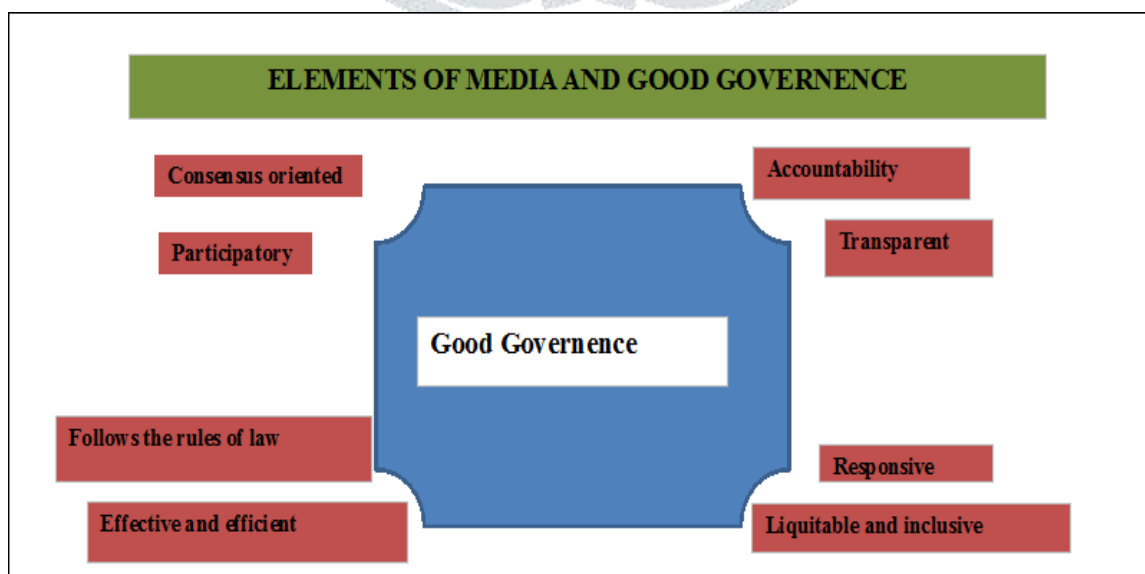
ELEMENTS OF MEDIA AND GOOD GOVERNENCE

Consensus oriented

Participatory

Accountability

Transparent

Good Governence

Follows the rules of law

Effective and efficient

Responsive

Liquitable and inclusive